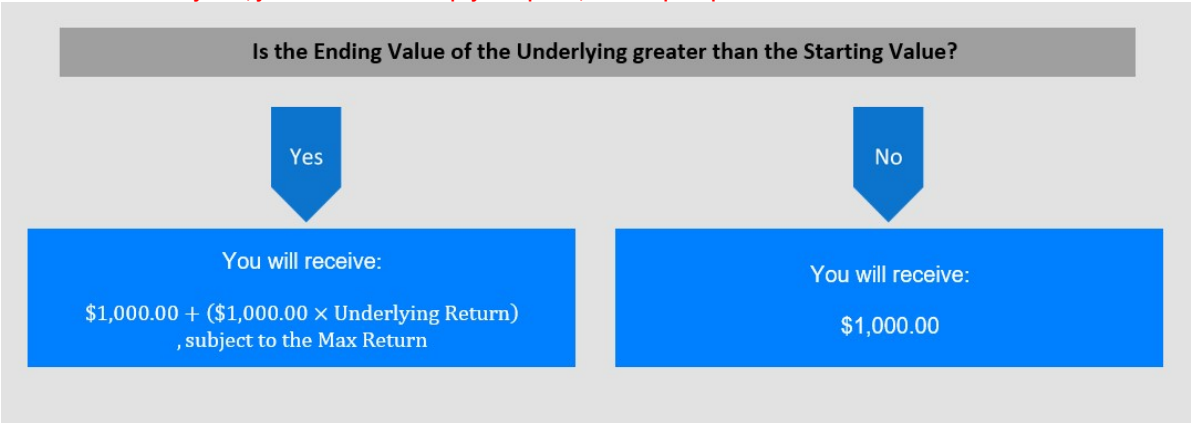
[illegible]

Is the Ending Value of the Underlying greater than the Starting Value?

Yes

No

You will receive:

$\$1,000.00 + (\$1,000.00 \times \text{Underlying Return})$, subject to the Max Return

You will receive:

$1,000.00